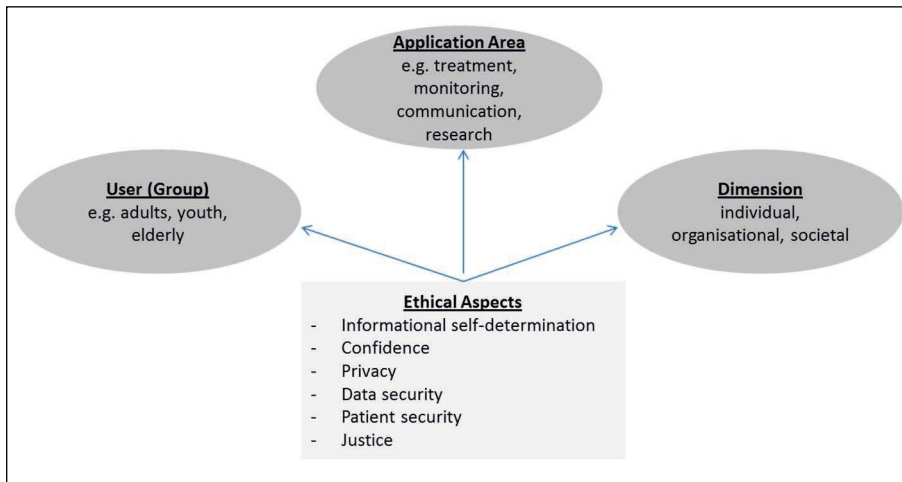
Application Area
e.g. treatment, monitoring, communication, research

User (Group)
e.g. adults, youth, elderly

Dimension
individual, organisational, societal

Ethical Aspects
- Informational self-determination
- Confidence
- Privacy
- Data security
- Patient security
- Justice